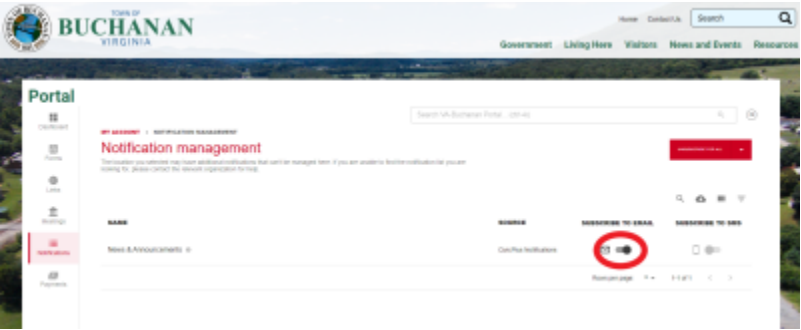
TOWN OF
BUCHANAN
VIRGINIA

Home Contact Us Search

Government Living Here Visitors News and Events Resources

Portal

Dashboard
Forms
Links
Meetings
Notifications
Payments

Search VA-Buchanan Portal ...

MY ACCOUNT > NOTIFICATION MANAGEMENT

Notification management

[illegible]

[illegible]

NAME
SOURCE
SUBSCRIBE TO EMAIL
SUBSCRIBE TO SMS

News & Announcements
CivicPlus Notifications

Rows per page 1-1 of 1